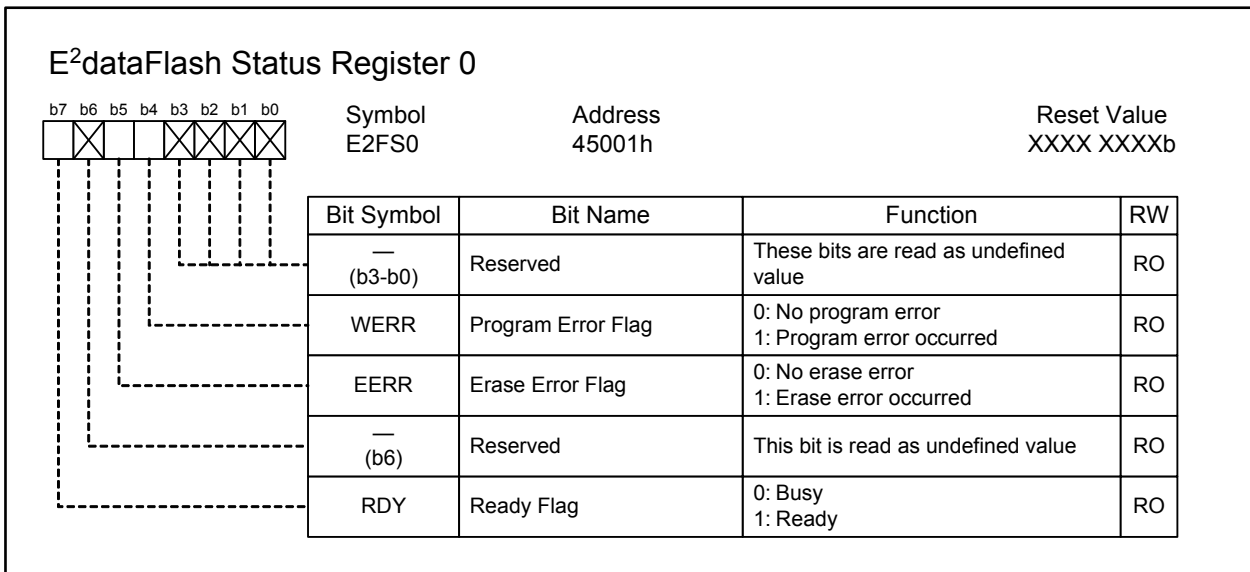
E$^2$dataFlash Status Register 0

b7 b6 b5 b4 b3 b2 b1 b0

Symbol
E2FS0

Address
45001h

Reset Value
XXXX XXXXb

| Bit Symbol | Bit Name | Function | RW |
|---|---|---|---|
| — (b3-b0) | Reserved | These bits are read as undefined value | RO |
| WERR | Program Error Flag | 0: No program error<br>1: Program error occurred | RO |
| EERR | Erase Error Flag | 0: No erase error<br>1: Erase error occurred | RO |
| — (b6) | Reserved | This bit is read as undefined value | RO |
| RDY | Ready Flag | 0: Busy<br>1: Ready | RO |